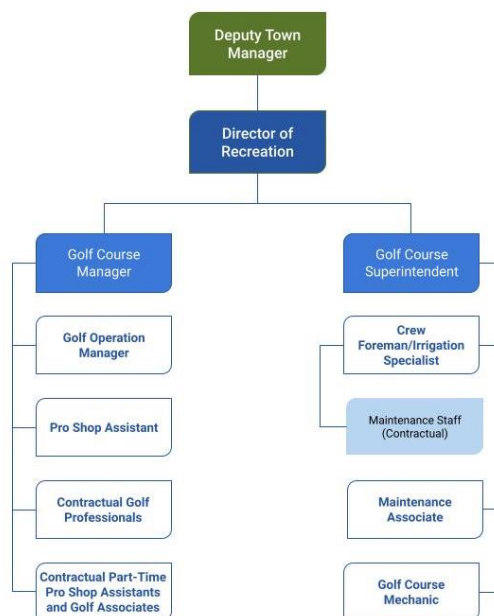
Deputy Town Manager

Director of Recreation

Golf Course Manager

Golf Operation Manager

Pro Shop Assistant

Contractual Golf Professionals

Contractual Part-Time Pro Shop Assistants and Golf Associates

Golf Course Superintendent

Crew Foreman/Irrigation Specialist

Maintenance Staff (Contractual)

Maintenance Associate

Golf Course Mechanic